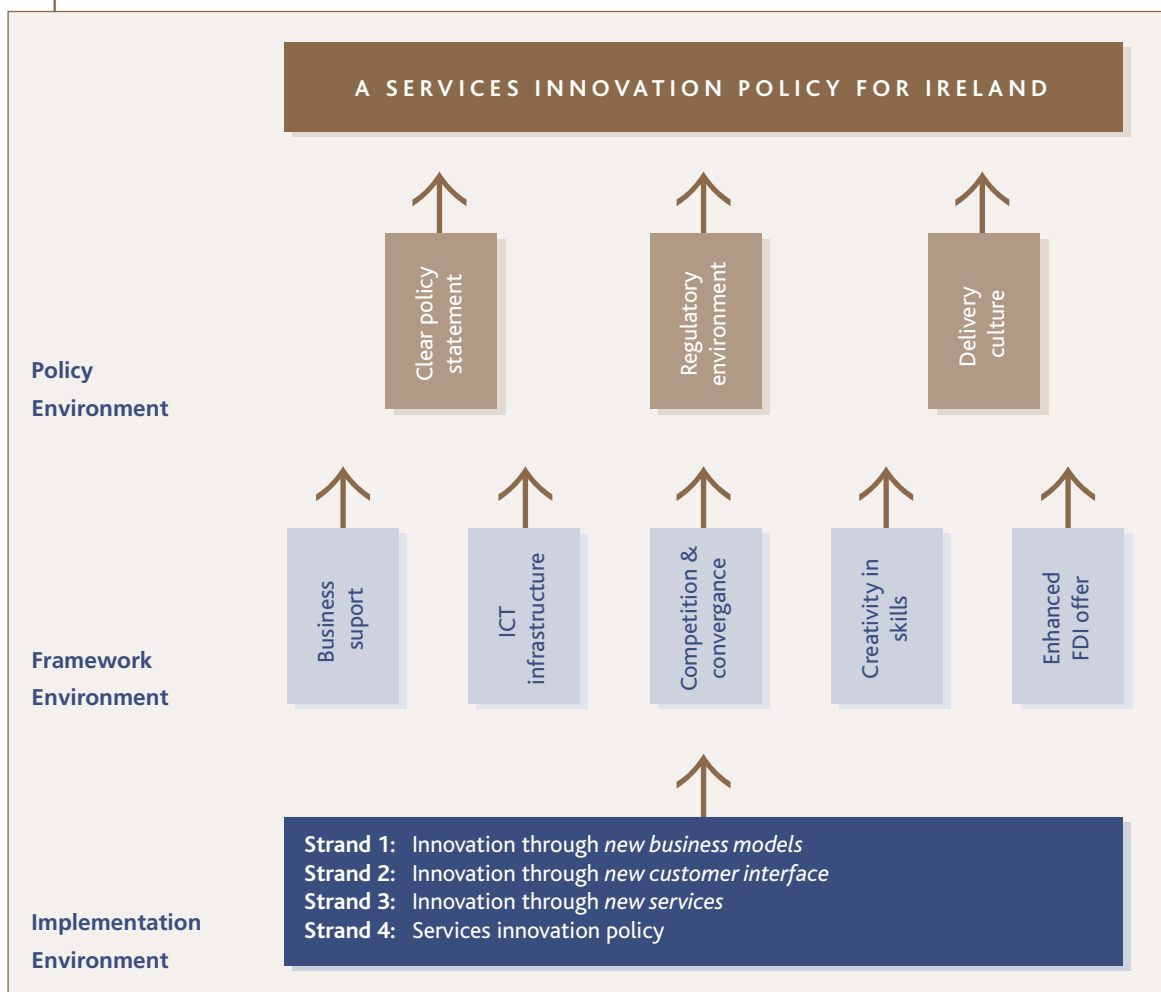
A SERVICES INNOVATION POLICY FOR IRELAND

Clear policy statement

Regulatory environment

Delivery culture

Policy Environment

Business suport

ICT infrastructure

Competition & convergance

Creativity in skills

Enhanced FDI offer

Framework Environment

**Strand 1:** Innovation through *new business models*
**Strand 2:** Innovation through *new customer interface*
**Strand 3:** Innovation through *new services*
**Strand 4:** Services innovation policy

Implementation Environment